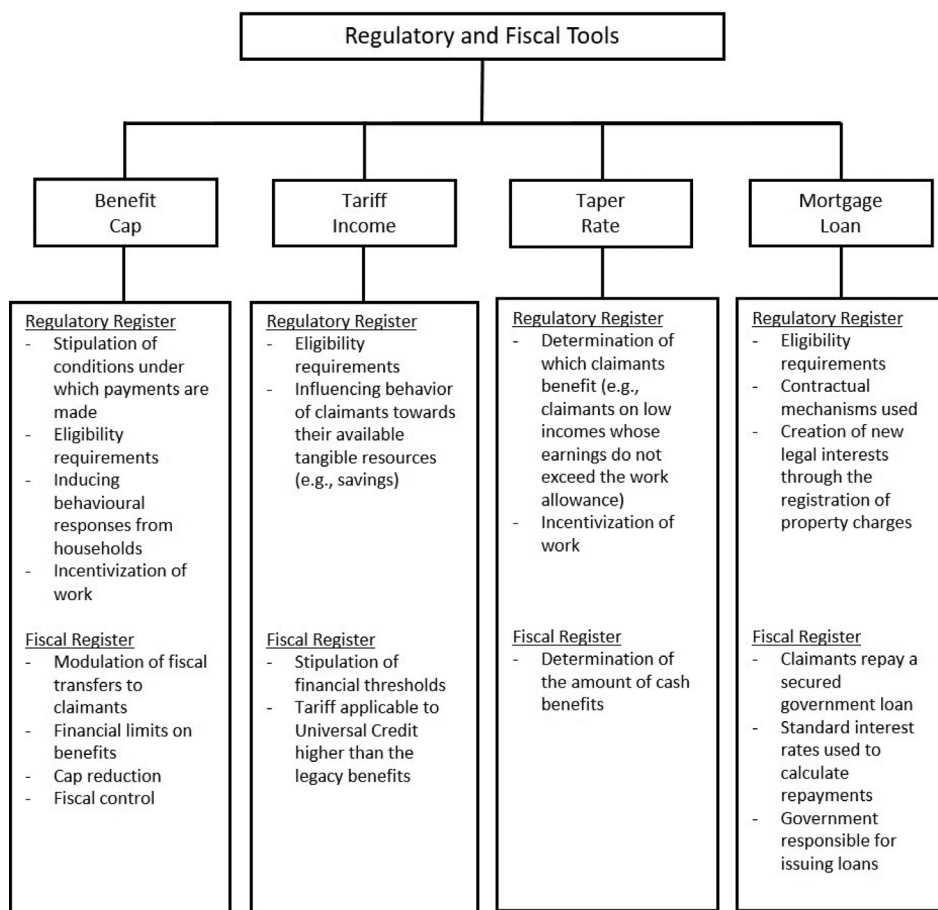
Regulatory and Fiscal Tools

Benefit Cap

Tariff Income

Taper Rate

Mortgage Loan

Regulatory Register
- Stipulation of conditions under which payments are made
- Eligibility requirements
- Inducing behavioural responses from households
- Incentivization of work

Fiscal Register
- Modulation of fiscal transfers to claimants
- Financial limits on benefits
- Cap reduction
- Fiscal control

Regulatory Register
- Eligibility requirements
- Influencing behavior of claimants towards their available tangible resources (e.g., savings)

Fiscal Register
- Stipulation of financial thresholds
- Tariff applicable to Universal Credit higher than the legacy benefits

Regulatory Register
- Determination of which claimants benefit (e.g., claimants on low incomes whose earnings do not exceed the work allowance)
- Incentivization of work

Fiscal Register
- Determination of the amount of cash benefits

Regulatory Register
- Eligibility requirements
- Contractual mechanisms used
- Creation of new legal interests through the registration of property charges

Fiscal Register
- Claimants repay a secured government loan
- Standard interest rates used to calculate repayments
- Government responsible for issuing loans